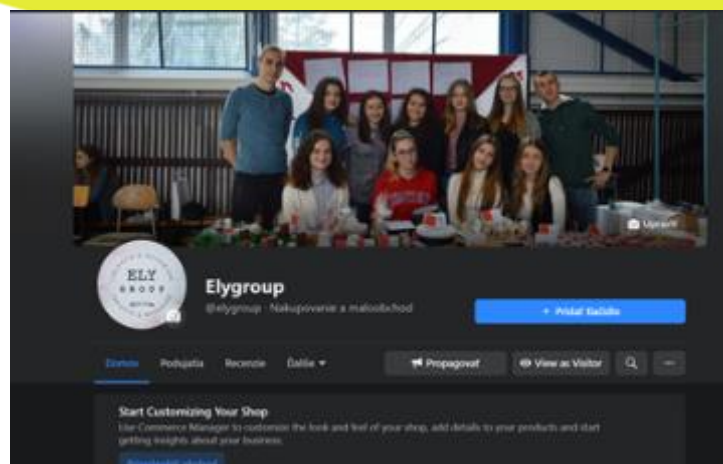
Upraviť

ELY GROUP

Elygroup

@elygroup · Nakupovanie a maloobchod

+ Pridať tlačidlo

Domov Podujatia Recenzie Ďalšie ▾

Propagovať

View as Visitor

Start Customizing Your Shop

Use Commerce Manager to customize the look and feel of your shop, add details to your products and start getting insights about your business.

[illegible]